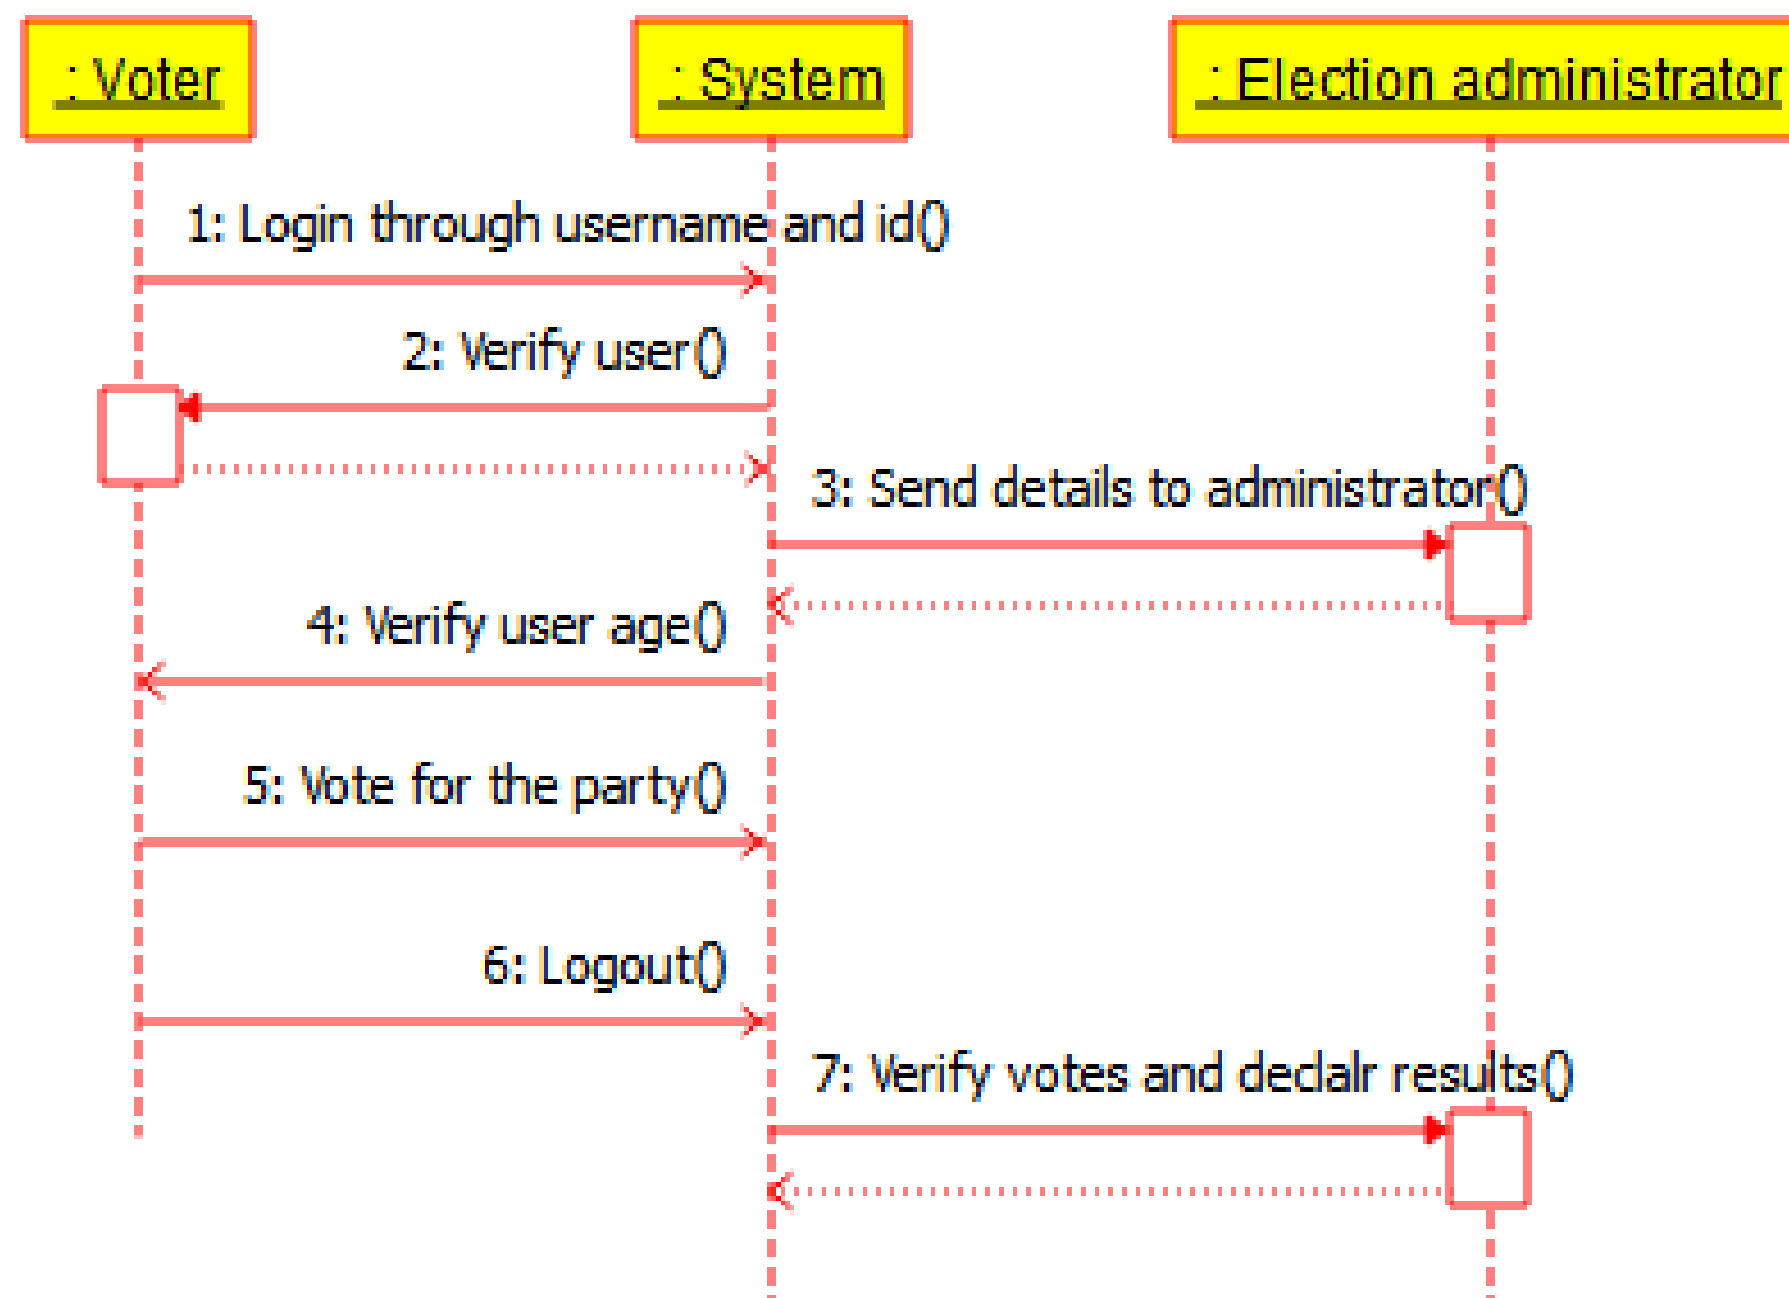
: Voter

: System

: Election administrator

1: Login through username and id()

2: Verify user()

3: Send details to administrator()

4: Verify user age()

5: Vote for the party()

6: Logout()

7: Verify votes and declr results()